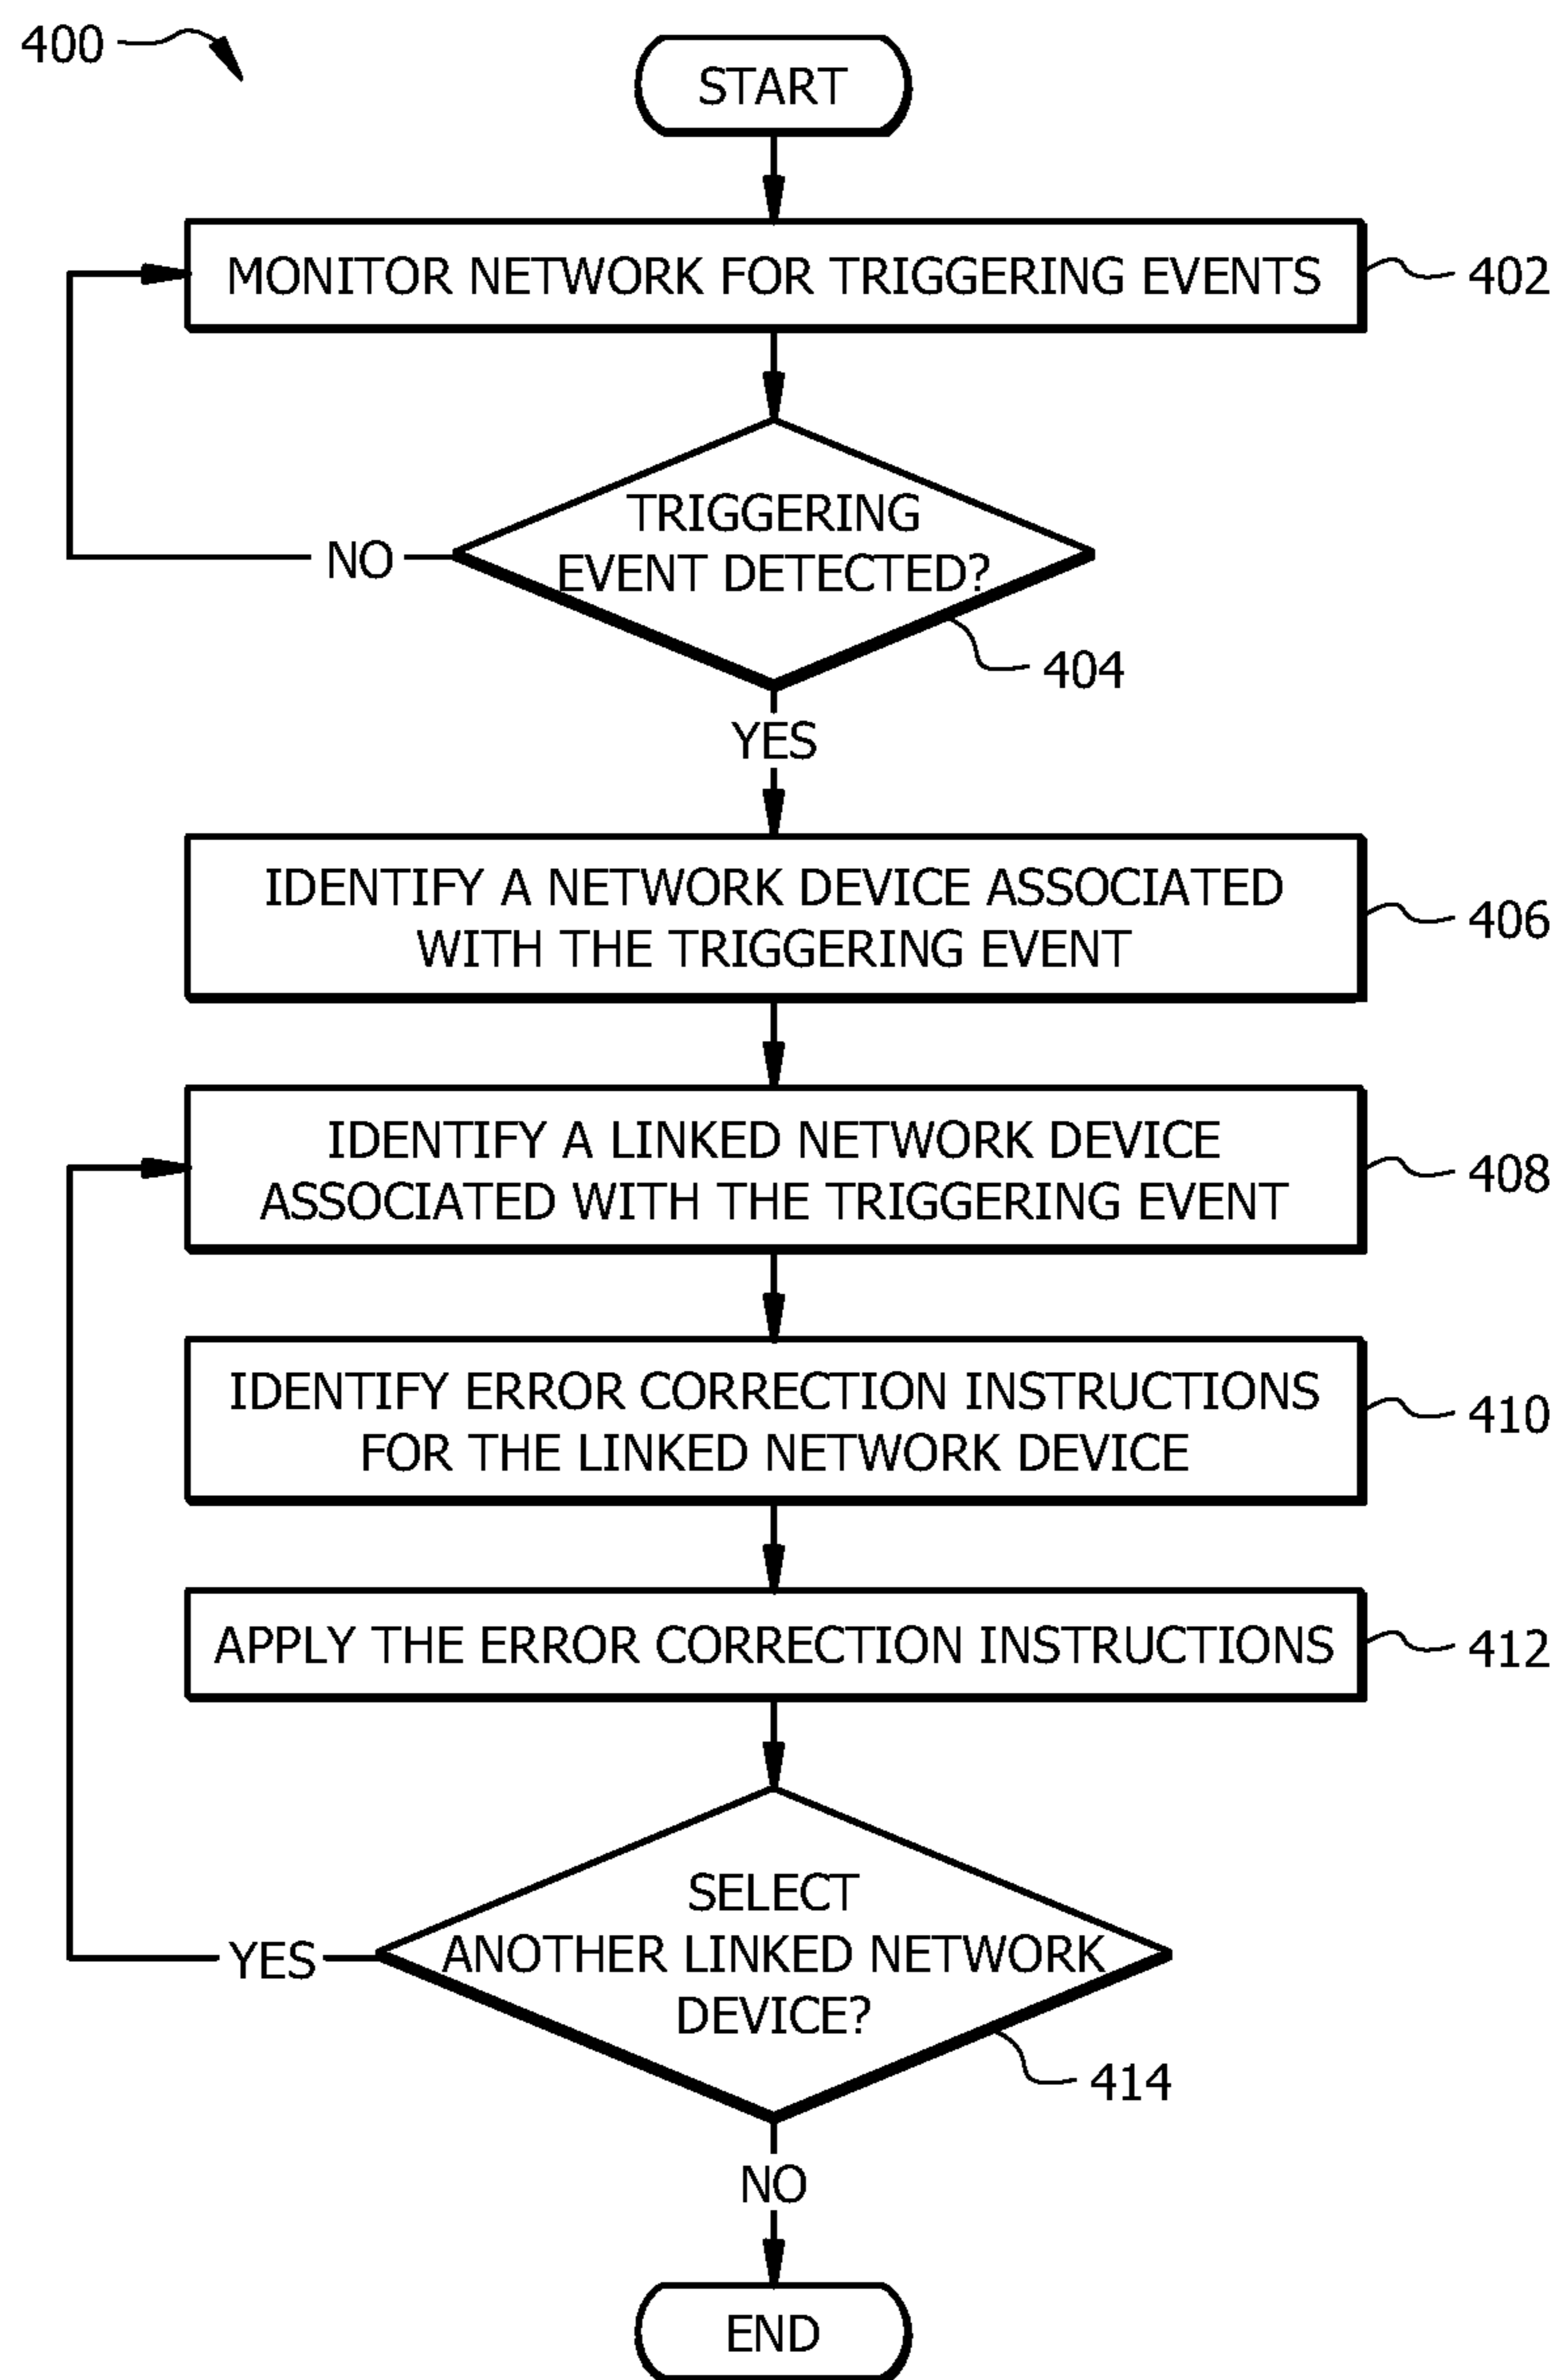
400

START

MONITOR NETWORK FOR TRIGGERING EVENTS

402

NO

TRIGGERING EVENT DETECTED?

404

YES

IDENTIFY A NETWORK DEVICE ASSOCIATED WITH THE TRIGGERING EVENT

406

IDENTIFY A LINKED NETWORK DEVICE ASSOCIATED WITH THE TRIGGERING EVENT

408

IDENTIFY ERROR CORRECTION INSTRUCTIONS FOR THE LINKED NETWORK DEVICE

410

APPLY THE ERROR CORRECTION INSTRUCTIONS

412

YES

SELECT ANOTHER LINKED NETWORK DEVICE?

414

NO

END